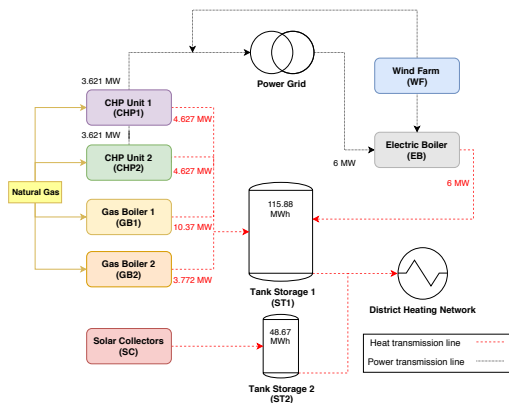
Power Grid

Wind Farm
(WF)

3.621 MW

CHP Unit 1
(CHP1)

4.627 MW

3.621 MW

Electric Boiler
(EB)

6 MW

CHP Unit 2
(CHP2)

4.627 MW

6 MW

Natural Gas

115.88
MWh

Gas Boiler 1
(GB1)

10.37 MW

Gas Boiler 2
(GB2)

3.772 MW

Tank Storage 1
(ST1)

District Heating Network

48.67
MWh

Solar Collectors
(SC)

Heat transmission line

Power transmission line

Tank Storage 2
(ST2)